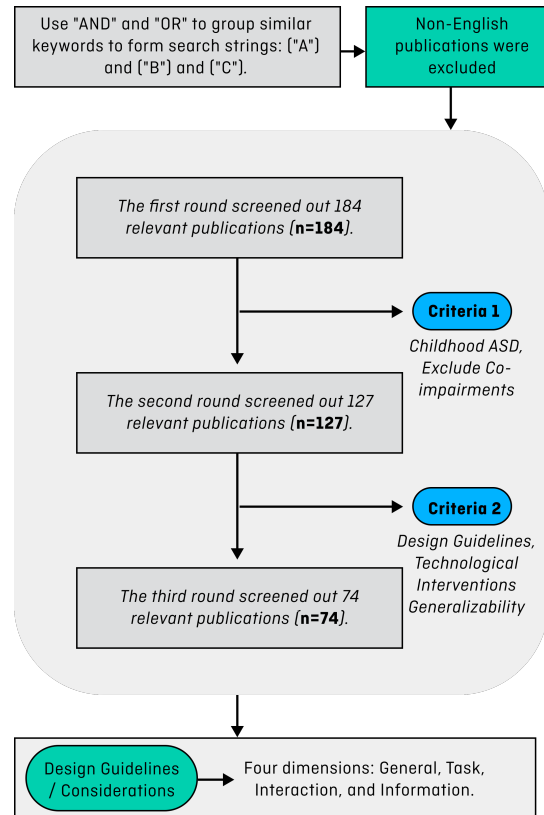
Use "AND" and "OR" to group similar keywords to form search strings: ("A") and ("B") and ("C").

Non-English publications were excluded

The first round screened out 184 relevant publications (**n=184**).

Criteria 1

Childhood ASD, Exclude Co-impairments

The second round screened out 127 relevant publications (**n=127**).

Criteria 2

Design Guidelines, Technological Interventions Generalizability

The third round screened out 74 relevant publications (**n=74**).

Design Guidelines / Considerations

Four dimensions: General, Task, Interaction, and Information.